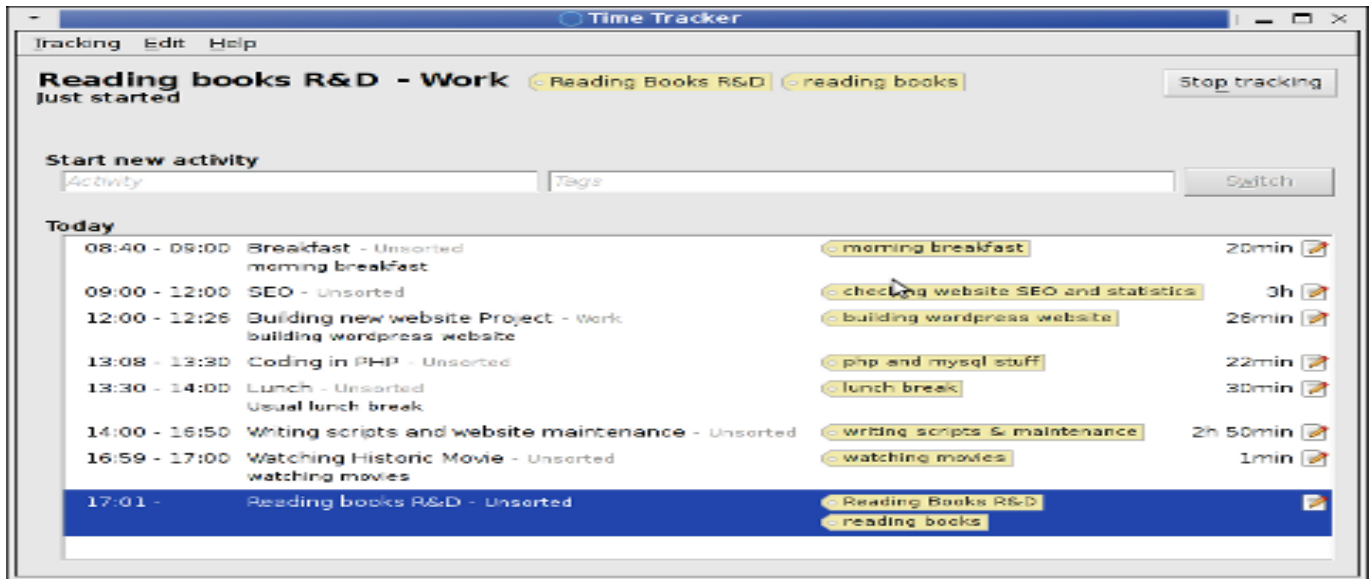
Time Tracker

Tracking Edit Help

Reading books R&D - Work Reading Books R&D reading books
Just started

Stop tracking

Start new activity
Activity Tags Switch

Today

| | | | |
|---|---|---|---|
| 08:40 - 09:00 | Breakfast - Unsorted morning breakfast | morning breakfast | 20min |
| 09:00 - 12:00 | SEO - Unsorted | checking website SEO and statistics | 3h |
| 12:00 - 12:26 | Building new website Project - Work building wordpress website | building wordpress website | 26min |
| 13:08 - 13:30 | Coding in PHP - Unsorted | php and mysql stuff | 22min |
| 13:30 - 14:00 | Lunch - Unsorted Usual lunch break | lunch break | 30min |
| 14:00 - 16:50 | Writing scripts and website maintenance - Unsorted | writing scripts & maintenance | 2h 50min |
| 16:59 - 17:00 | Watching Historic Movie - Unsorted watching movies | watching movies | 1min |
| 17:01 - | Reading books R&D - Unsorted | Reading Books R&D reading books | |